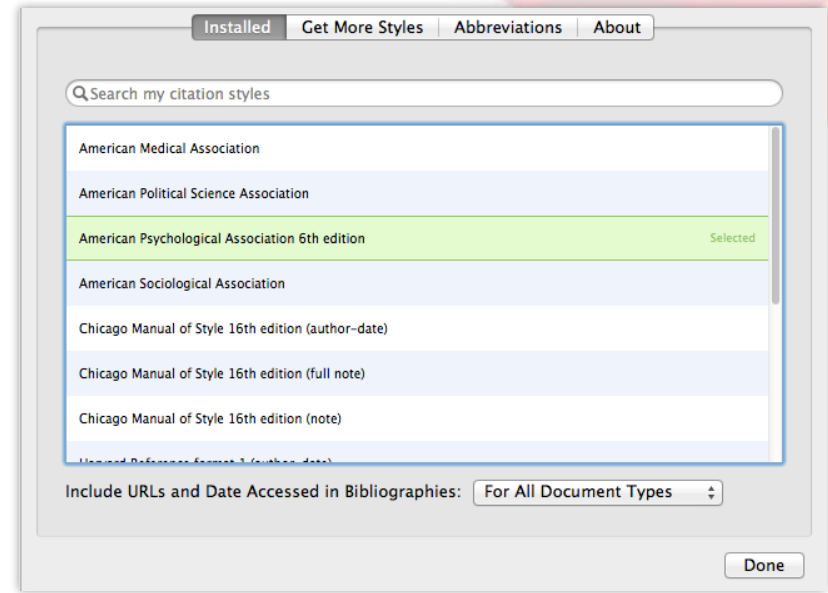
Installed | Get More Styles | Abbreviations | About

Search my citation styles

American Medical Association

American Political Science Association

American Psychological Association 6th edition Selected

American Sociological Association

Chicago Manual of Style 16th edition (author-date)

Chicago Manual of Style 16th edition (full note)

Chicago Manual of Style 16th edition (note)

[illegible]

Include URLs and Date Accessed in Bibliographies: For All Document Types

Done